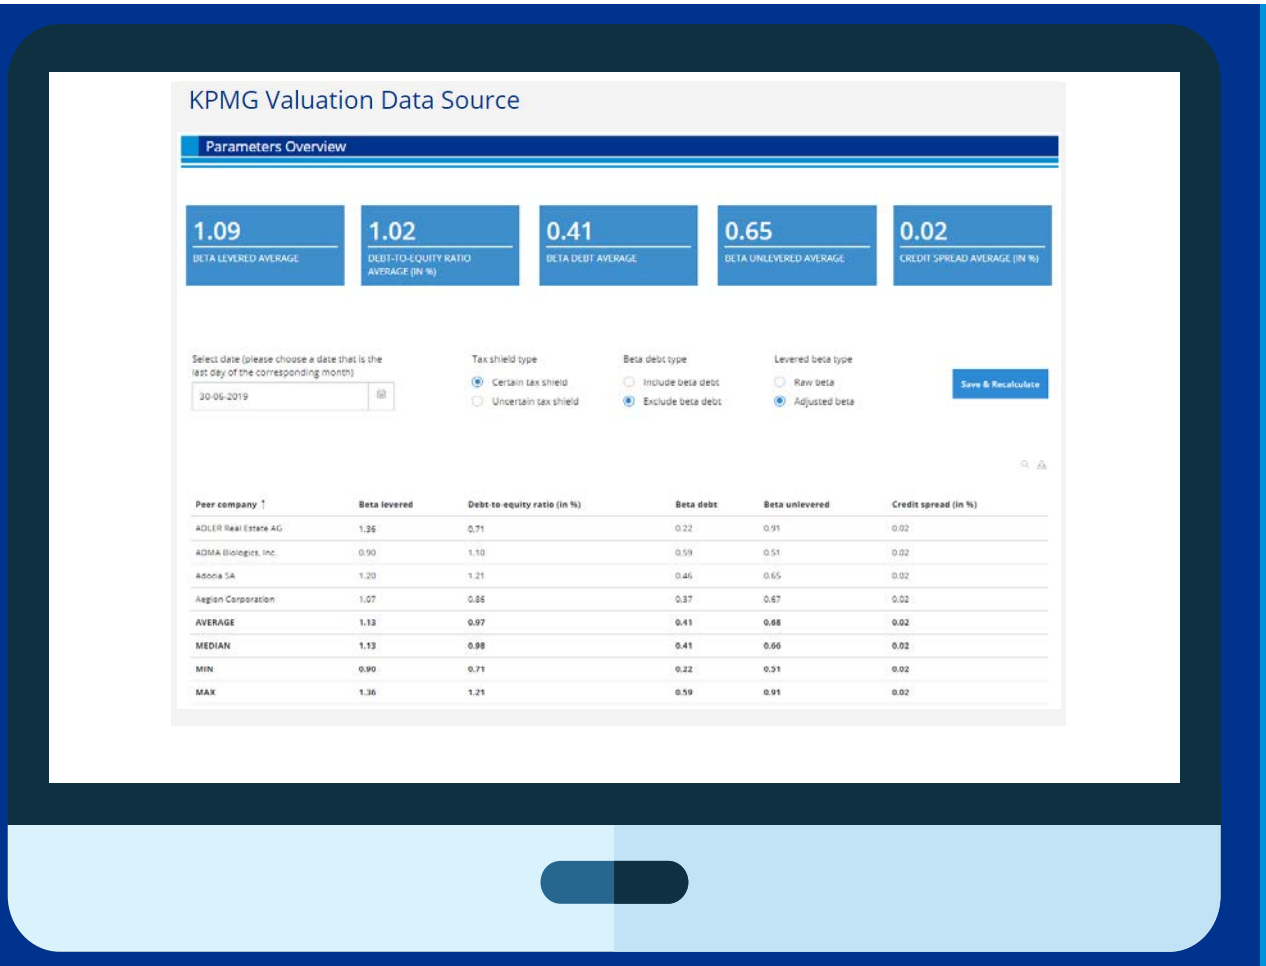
KPMG Valuation Data Source

Parameters Overview

1.09
BETA LEVERED AVERAGE

1.02
DEBT-TO-EQUITY RATIO AVERAGE (IN %)

0.41
BETA DEBT AVERAGE

0.65
BETA UNLEVERED AVERAGE

0.02
CREDIT SPREAD AVERAGE (IN %)

Select date (please choose a date that is the last day of the corresponding month)
30-06-2019

Tax shield type
Certain tax shield
Uncertain tax shield

Beta debt type
Include beta debt
Exclude beta debt

Levered beta type
Raw beta
Adjusted beta

Save & Recalculate

| Peer company ↑ | Beta levered | Debt-to-equity ratio (in %) | Beta debt | Beta unlevered | Credit spread (in %) |
|---|---|---|---|---|---|
| ADLER Real Estate AG | 1.36 | 0.71 | 0.22 | 0.91 | 0.02 |
| ADMA Biologics, Inc. | 0.90 | 1.10 | 0.59 | 0.51 | 0.02 |
| Adocia SA | 1.20 | 1.21 | 0.46 | 0.65 | 0.02 |
| Aegion Corporation | 1.07 | 0.86 | 0.37 | 0.67 | 0.02 |
| AVERAGE | 1.13 | 0.97 | 0.41 | 0.68 | 0.02 |
| MEDIAN | 1.13 | 0.98 | 0.41 | 0.66 | 0.02 |
| MIN | 0.90 | 0.71 | 0.22 | 0.51 | 0.02 |
| MAX | 1.36 | 1.21 | 0.59 | 0.91 | 0.02 |